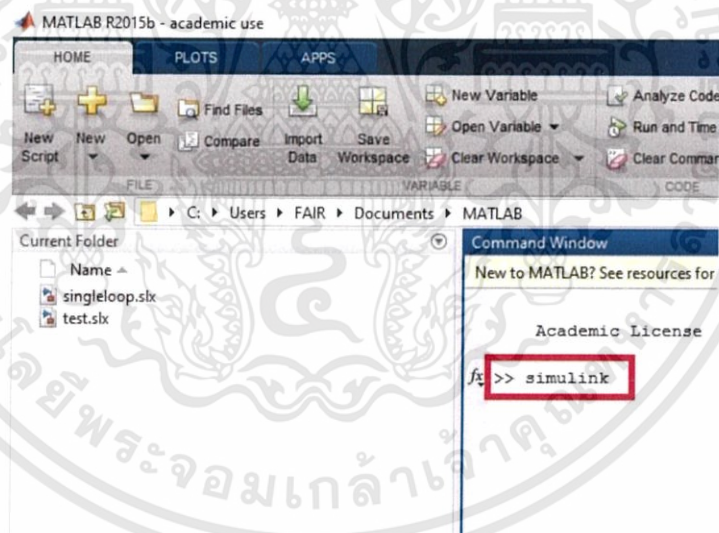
MATLAB R2015b - academic use

HOME PLOTS APPS

New Script New Open Find Files Compare Import Data Save Workspace New Variable Open Variable Clear Workspace Analyze Code Run and Time Clear Commar

FILE VARIABLE CODE

C: ▸ Users ▸ FAIR ▸ Documents ▸ MATLAB

Current Folder

Name

singleloop.slx
test.slx

Command Window

New to MATLAB? See resources for

Academic License

$f_x$ >> simulink

โดยพระจอมเกล้าเจ้าคุณ